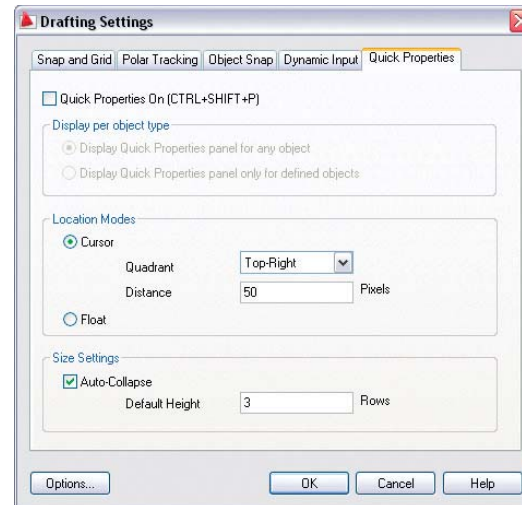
Drafting Settings

Snap and Grid | Polar Tracking | Object Snap | Dynamic Input | Quick Properties

Quick Properties On (CTRL+SHIFT+P)

Display per object type

Display Quick Properties panel for any object

Display Quick Properties panel only for defined objects

Location Modes

Cursor

Quadrant Top-Right

Distance 50 Pixels

Float

Size Settings

Auto-Collapse

Default Height 3 Rows

Options... OK Cancel Help